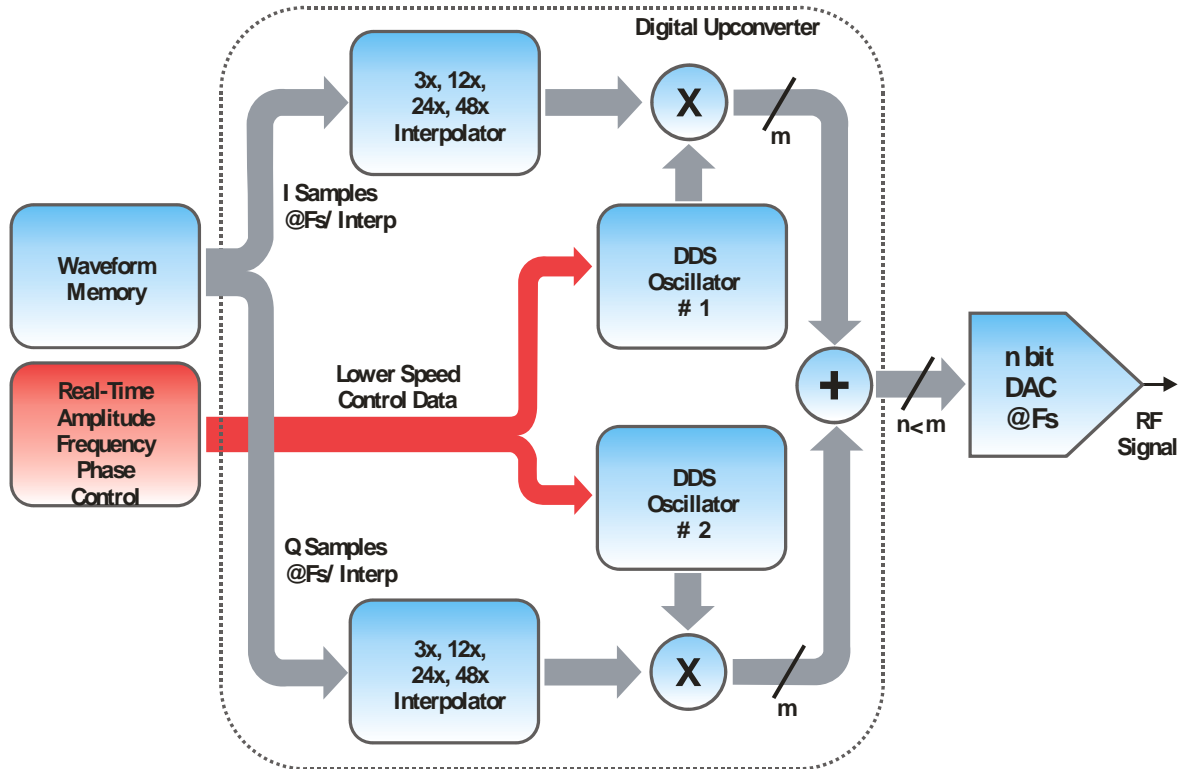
Digital Upconverter

Waveform Memory

Real-Time Amplitude Frequency Phase Control

I Samples @Fs/ Interp

3x, 12x, 24x, 48x Interpolator

X

m

DDS Oscillator # 1

Lower Speed Control Data

DDS Oscillator # 2

+

n< m

n bit DAC @Fs

RF Signal

Q Samples @Fs/ Interp

3x, 12x, 24x, 48x Interpolator

X

m